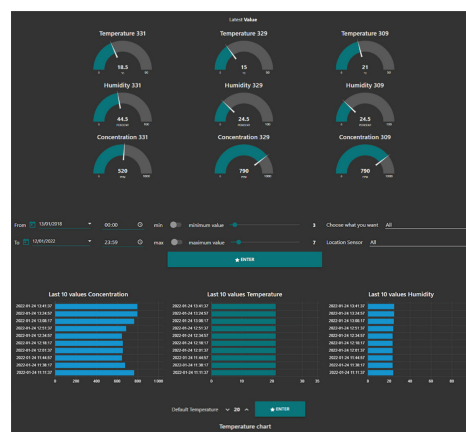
Latest Value

Temperature 331

18.5

Temperature 329

15

Temperature 309

21

Humidity 331

44.5

Humidity 329

24.5

Humidity 309

24.5

Concentration 331

520

Concentration 329

790

Concentration 309

790

From 13/01/2018 00:00 min minimum value 3 Choose what you want All

To 12/01/2022 23:59 max maximum value 7 Location Sensor All

ENTER

Last 10 values Concentration

2022-01-24 13:41:37
2022-01-24 13:24:57
2022-01-24 13:08:17
2022-01-24 12:51:37
2022-01-24 12:34:57
2022-01-24 12:18:17
2022-01-24 12:01:37
2022-01-24 11:44:57
2022-01-24 11:28:17
2022-01-24 11:11:37

0 200 400 600 800 1000

Last 10 values Temperature

2022-01-24 13:41:37
2022-01-24 13:24:57
2022-01-24 13:08:17
2022-01-24 12:51:37
2022-01-24 12:34:57
2022-01-24 12:18:17
2022-01-24 12:01:37
2022-01-24 11:44:57
2022-01-24 11:28:17
2022-01-24 11:11:37

0 5 10 15 20 25 30 35

Last 10 values Humidity

2022-01-24 13:41:37
2022-01-24 13:24:57
2022-01-24 13:08:17
2022-01-24 12:51:37
2022-01-24 12:34:57
2022-01-24 12:18:17
2022-01-24 12:01:37
2022-01-24 11:44:57
2022-01-24 11:28:17
2022-01-24 11:11:37

0 10 20 30 40 50 60 70 80

Default Temperature 20 ENTER

Temperature chart